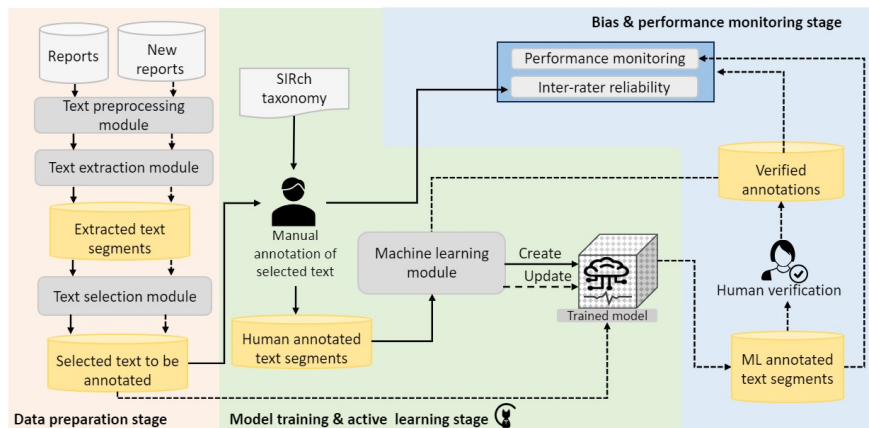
Bias & performance monitoring stage

Performance monitoring

Inter-rater reliability

Reports

New reports

Text preprocessing module

Text extraction module

Extracted text segments

Text selection module

Selected text to be annotated

Data preparation stage

SIRch taxonomy

Manual annotation of selected text

Human annotated text segments

Machine learning module

Create

Update

Trained model

Model training & active learning stage

Verified annotations

Human verification

ML annotated text segments